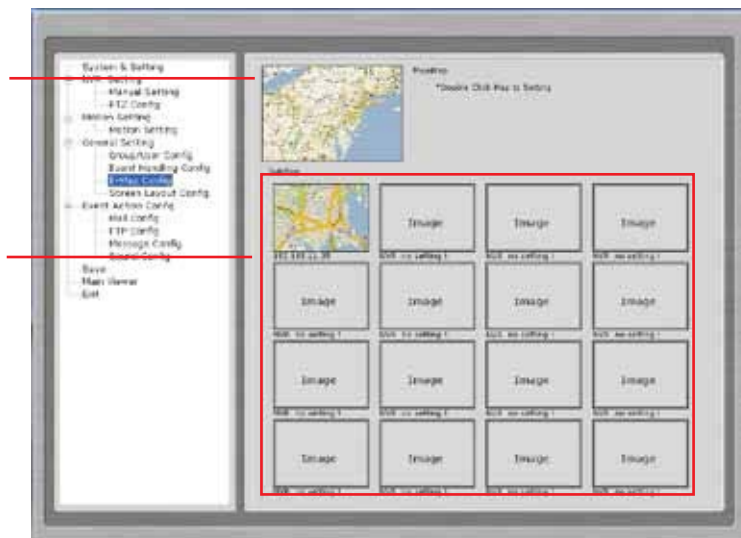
System & Setting
NVR Setting
Manual Setting
PTZ Config
Motion Setting
Motion Setting
General Setting
Group/User Config
Event Handling Config
E-Map Config
Screen Layout Config
Event Action Config
Mail Config
FTP Config
Message Config
Sound Config
Save
Main Viewer
Exit

Position
*Double Click Map to Setting

Setting

192.168.11.30
Image
NVR: no setting !
Image
NVR: no setting !
Image
NVR: no setting !
Image
NVR: no setting !
Image
NVR: no setting !
Image
NVR: no setting !
Image
NVR: no setting !
Image
NVR: no setting !
Image
NVR: no setting !
Image
NVR: no setting !
Image
NVR: no setting !
Image
NVR: no setting !
Image
NVR: no setting !
Image
NVR: no setting !
Image
NVR: no setting !